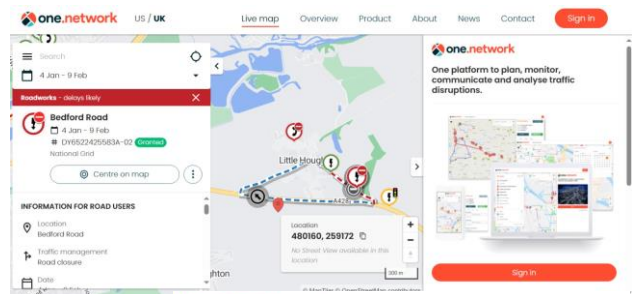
one.network US / UK Live map Overview Product About News Contact Sign in

Search

4 Jan - 9 Feb

Roadworks - delays likely

Bedford Road
4 Jan - 9 Feb
DY6522425583A-02 Granted
National Grid

Centre on map

INFORMATION FOR ROAD USERS

Location
Bedford Road

Traffic management
Road closure

Date

Little Houg

Location
480160, 259172

No Street View available in this location

+
−

200 m

© MapTiler © OpenStreetMap contributors

one.network

One platform to plan, monitor, communicate and analyse traffic disruptions.

Sign in